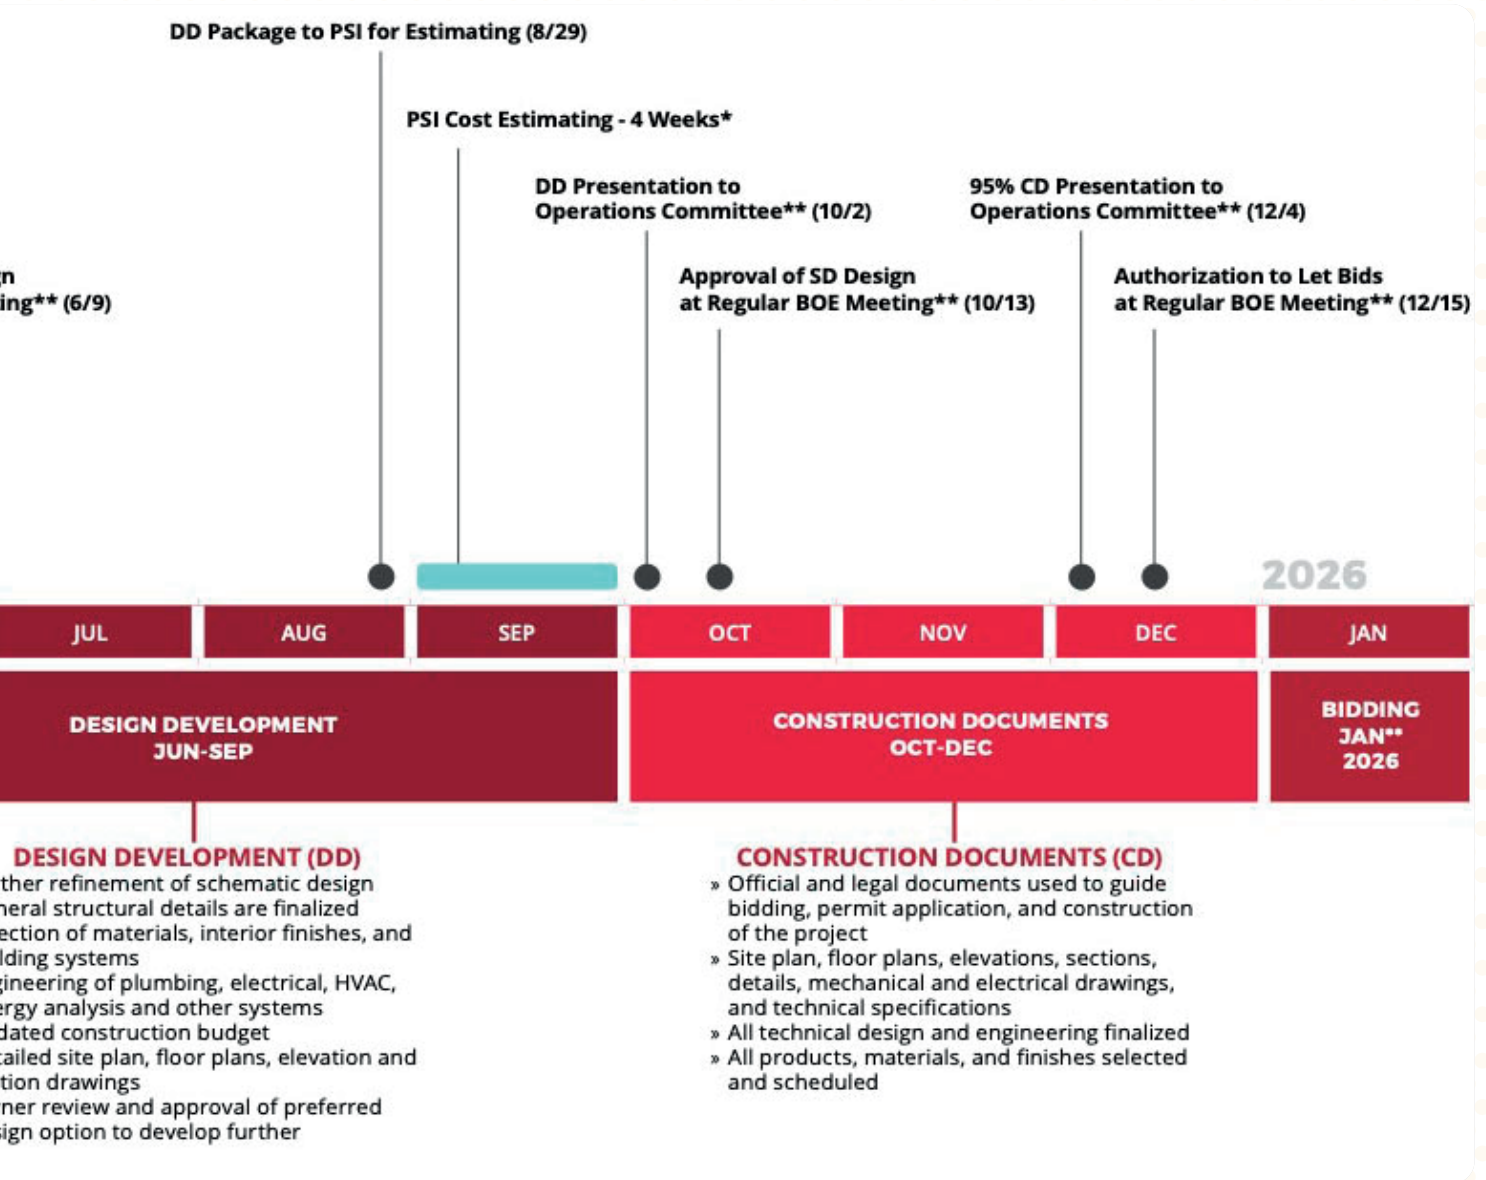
DD Package to PSI for Estimating (8/29)

PSI Cost Estimating - 4 Weeks*

DD Presentation to Operations Committee** (10/2)

95% CD Presentation to Operations Committee** (12/4)

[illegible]gn
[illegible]ing** (6/9)

Approval of SD Design at Regular BOE Meeting** (10/13)

Authorization to Let Bids at Regular BOE Meeting** (12/15)

2026

| JUL | AUG | SEP | OCT | NOV | DEC | JAN |
|---|---|---|---|---|---|---|

DESIGN DEVELOPMENT
JUN-SEP

CONSTRUCTION DOCUMENTS
OCT-DEC

BIDDING
JAN**
2026

DESIGN DEVELOPMENT (DD)
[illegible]ther refinement of schematic design
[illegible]neral structural details are finalized
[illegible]ection of materials, interior finishes, and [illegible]lding systems
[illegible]gineering of plumbing, electrical, HVAC, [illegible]ergy analysis and other systems
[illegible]dated construction budget
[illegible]tailed site plan, floor plans, elevation and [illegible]tion drawings
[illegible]ner review and approval of preferred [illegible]sign option to develop further

CONSTRUCTION DOCUMENTS (CD)
» Official and legal documents used to guide bidding, permit application, and construction of the project
» Site plan, floor plans, elevations, sections, details, mechanical and electrical drawings, and technical specifications
» All technical design and engineering finalized
» All products, materials, and finishes selected and scheduled